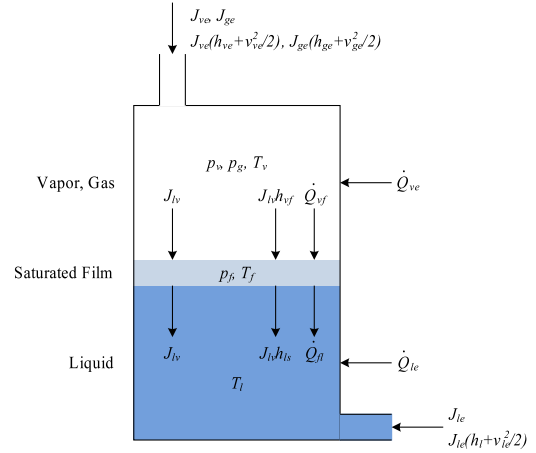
$J_{ve}$, $J_{ge}$

$J_{ve}(h_{ve}+v_{ve}^2/2)$, $J_{ge}(h_{ge}+v_{ge}^2/2)$

$p_v$, $p_g$, $T_v$

Vapor, Gas

$J_{lv}$

$J_{lv}h_{vf}$

$\dot{Q}_{vf}$

$\dot{Q}_{ve}$

Saturated Film

$p_f$, $T_f$

Liquid

$J_{lv}$

$J_{lv}h_{ls}$

$\dot{Q}_{fl}$

$\dot{Q}_{le}$

$T_l$

$J_{le}$

$J_{le}(h_l+v_{le}^2/2)$